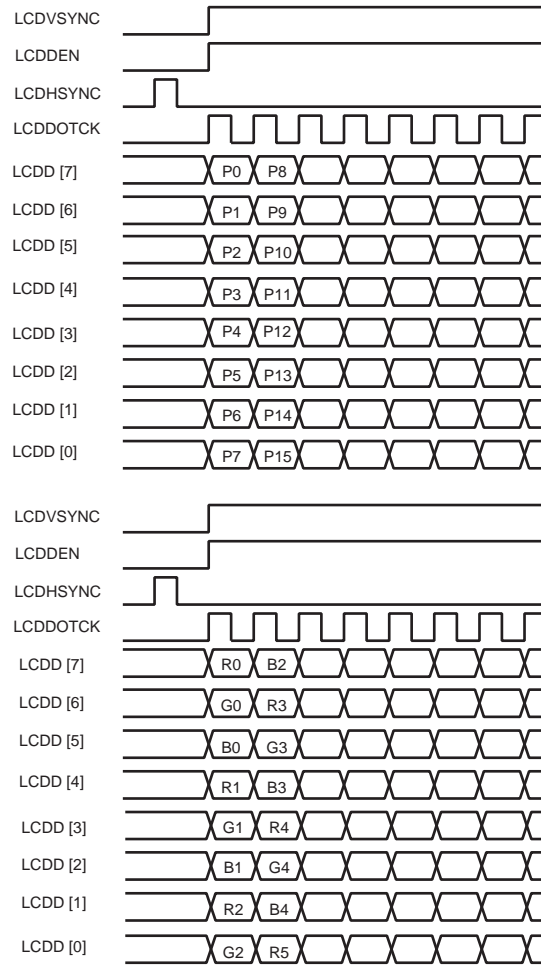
LCDVSYNC
LCDDEN
LCDHSYNC
LCDDOTCK
LCDD [7] P0 P8
LCDD [6] P1 P9
LCDD [5] P2 P10
LCDD [4] P3 P11
LCDD [3] P4 P12
LCDD [2] P5 P13
LCDD [1] P6 P14
LCDD [0] P7 P15

LCDVSYNC
LCDDEN
LCDHSYNC
LCDDOTCK
LCDD [7] R0 B2
LCDD [6] G0 R3
LCDD [5] B0 G3
LCDD [4] R1 B3
LCDD [3] G1 R4
LCDD [2] B1 G4
LCDD [1] R2 B4
LCDD [0] G2 R5